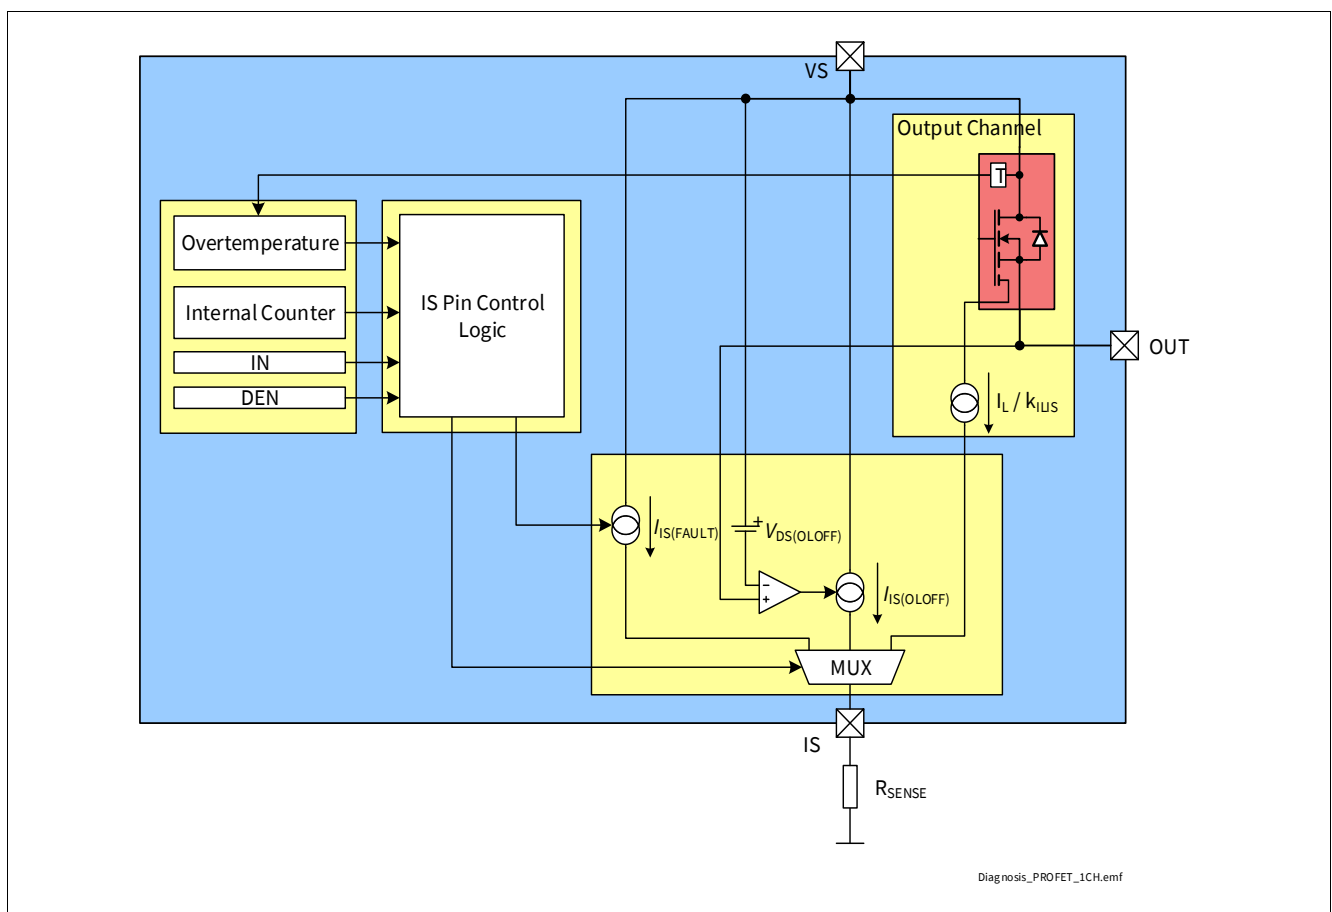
VS

Output Channel

T

Overtemperature

Internal Counter

IN

DEN

IS Pin Control Logic

OUT

$I_L$ / $k_{ILIS}$

$I_{IS(FAULT)}$

$V_{DS(OLOFF)}$

$I_{IS(OLOFF)}$

MUX

IS

$R_{SENSE}$

Diagnosis_PROFET_1CH.emf